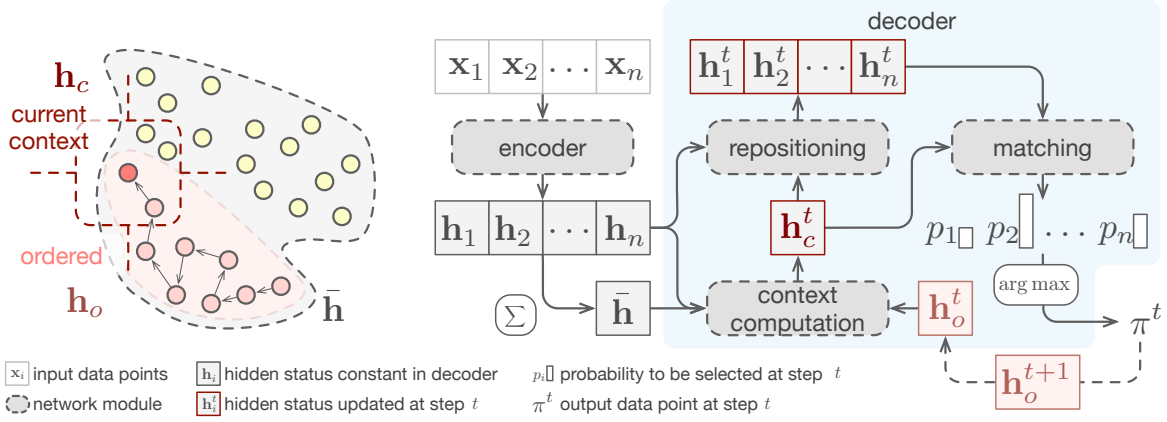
$\mathbf{h}_c$
current context
ordered
$\mathbf{h}_o$
$\bar{\mathbf{h}}$

$\mathbf{x}_1$ $\mathbf{x}_2$ $\cdots$ $\mathbf{x}_n$
encoder
$\mathbf{h}_1$ $\mathbf{h}_2$ $\cdots$ $\mathbf{h}_n$
$\Sigma$
$\bar{\mathbf{h}}$

decoder
$\mathbf{h}_1^t$ $\mathbf{h}_2^t$ $\cdots$ $\mathbf{h}_n^t$
repositioning
matching
$\mathbf{h}_c^t$
$p_1$ $p_2$ $\cdots$ $p_n$
arg max
context computation
$\mathbf{h}_o^t$
$\pi^t$
$\mathbf{h}_o^{t+1}$

$\mathbf{x}_i$ input data points
network module
$\mathbf{h}_i$ hidden status constant in decoder
$\mathbf{h}_i^t$ hidden status updated at step $t$
$p_i$ probability to be selected at step $t$
$\pi^t$ output data point at step $t$